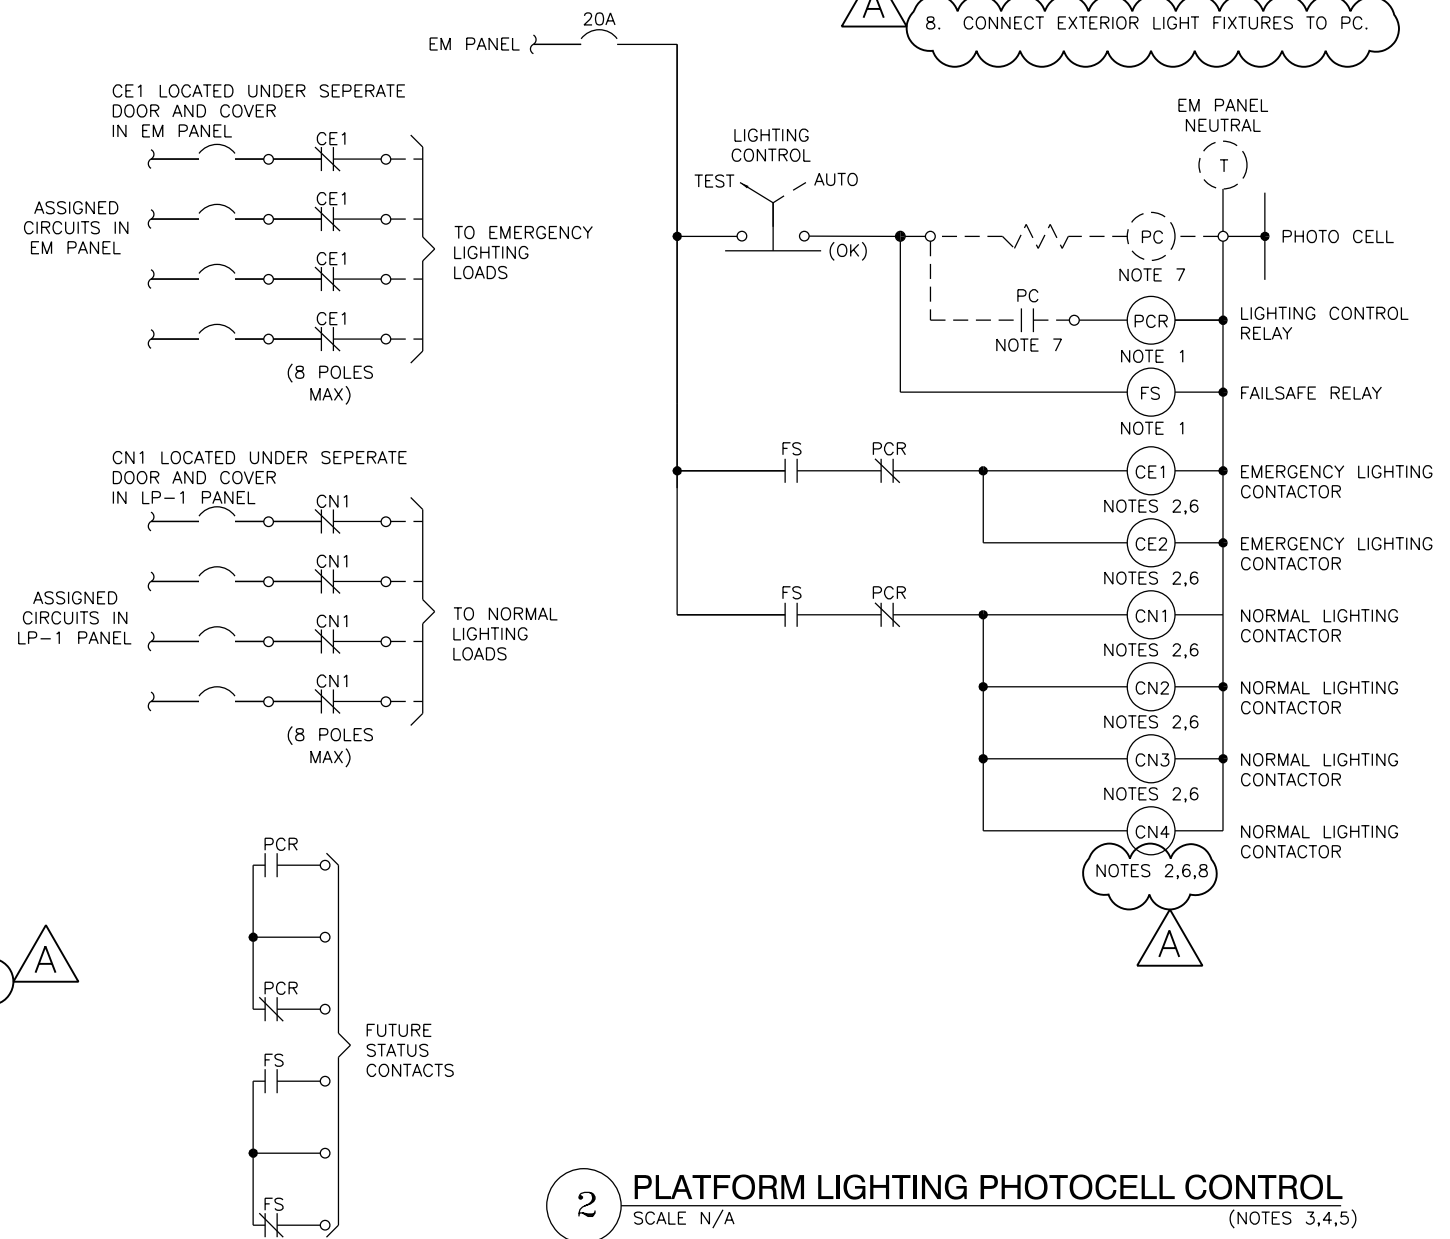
A 8. CONNECT EXTERIOR LIGHT FIXTURES TO PC.

EM PANEL 20A

CE1 LOCATED UNDER SEPERATE DOOR AND COVER IN EM PANEL

CE1

ASSIGNED CIRCUITS IN EM PANEL

CE1

CE1

CE1

TO EMERGENCY LIGHTING LOADS

(8 POLES MAX)

CN1 LOCATED UNDER SEPERATE DOOR AND COVER IN LP-1 PANEL

CN1

ASSIGNED CIRCUITS IN LP-1 PANEL

CN1

CN1

CN1

TO NORMAL LIGHTING LOADS

(8 POLES MAX)

LIGHTING CONTROL

TEST AUTO

(OK)

EM PANEL NEUTRAL

T

PC

PHOTO CELL

NOTE 7

PC

NOTE 7

PCR

LIGHTING CONTROL RELAY

NOTE 1

FS

FAILSAFE RELAY

NOTE 1

FS PCR

CE1

EMERGENCY LIGHTING CONTACTOR

NOTES 2,6

CE2

EMERGENCY LIGHTING CONTACTOR

NOTES 2,6

FS PCR

CN1

NORMAL LIGHTING CONTACTOR

NOTES 2,6

CN2

NORMAL LIGHTING CONTACTOR

NOTES 2,6

CN3

NORMAL LIGHTING CONTACTOR

NOTES 2,6

CN4

NORMAL LIGHTING CONTACTOR

NOTES 2,6,8

A

A

PCR

PCR

FUTURE STATUS CONTACTS

FS

FS

2 PLATFORM LIGHTING PHOTOCELL CONTROL
SCALE N/A (NOTES 3,4,5)